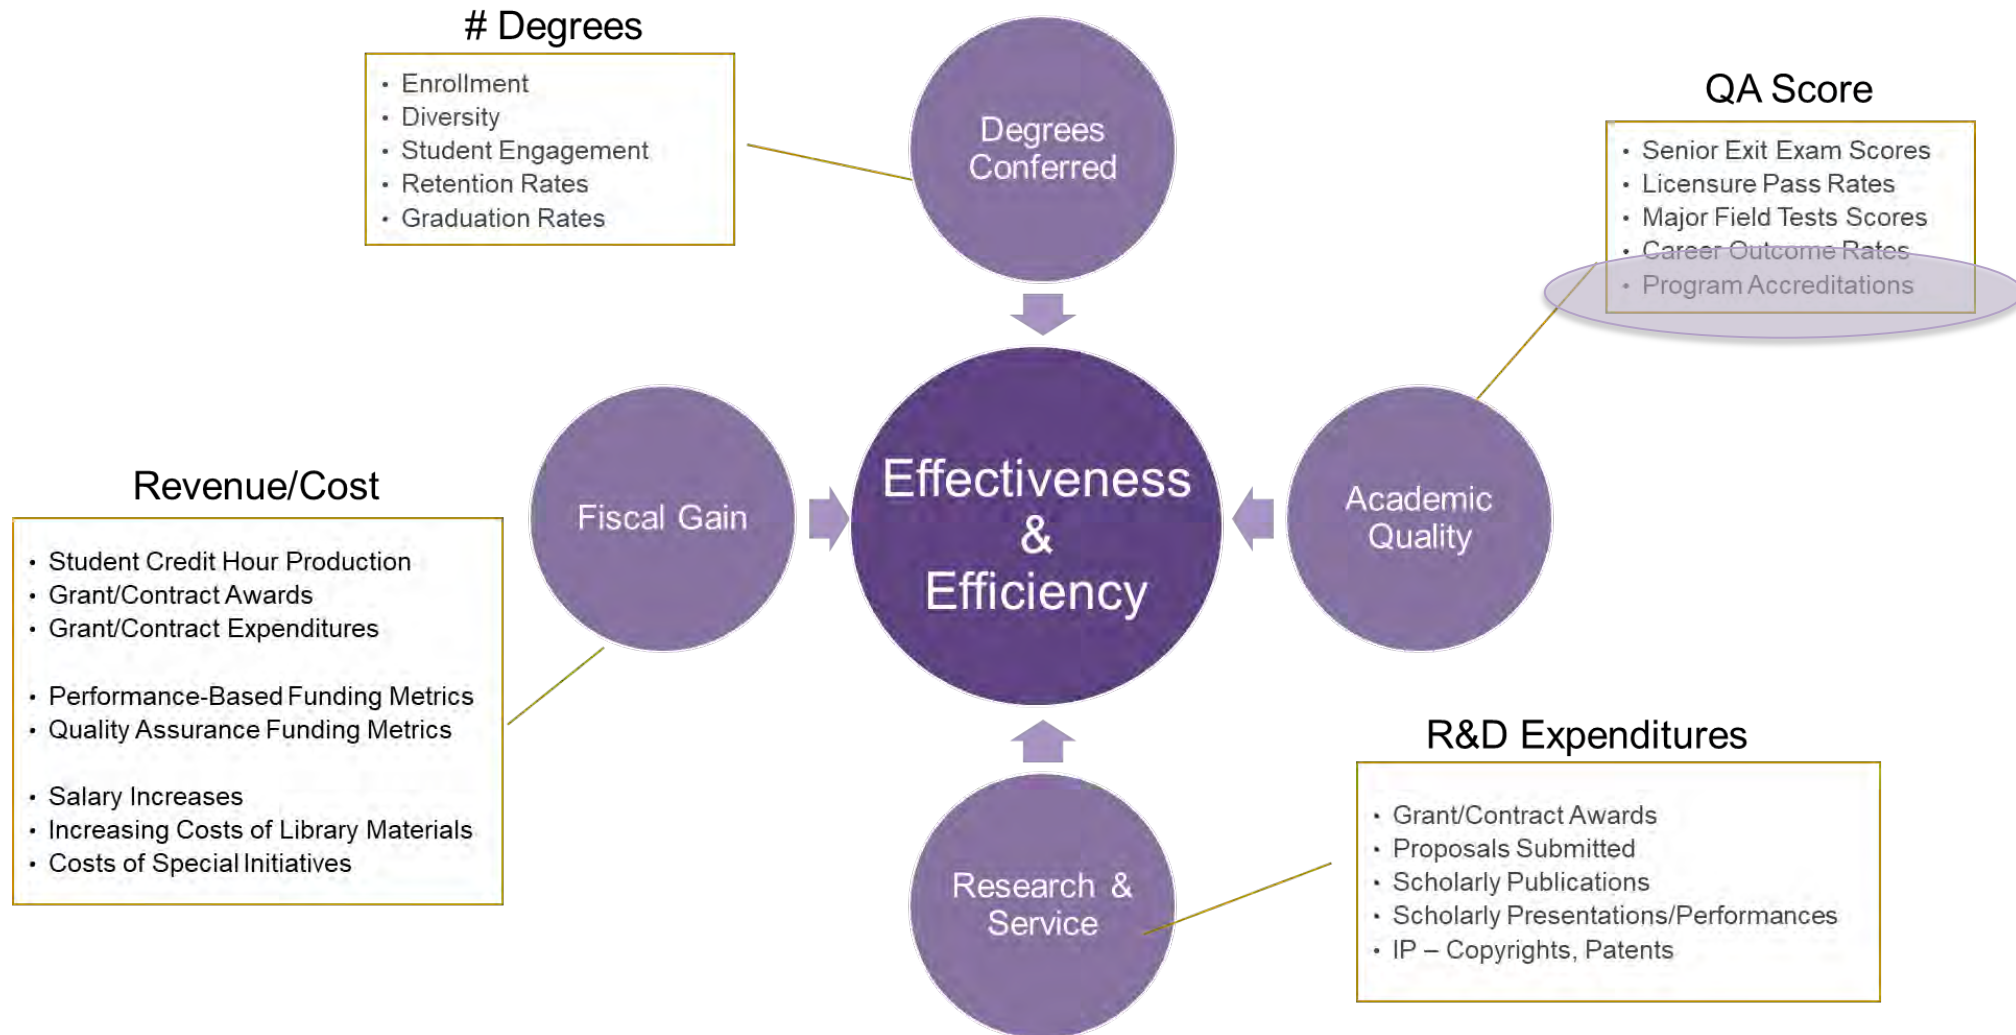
# Degrees

- Enrollment
- Diversity
- Student Engagement
- Retention Rates
- Graduation Rates

Degrees Conferred

QA Score

- Senior Exit Exam Scores
- Licensure Pass Rates
- Major Field Tests Scores
- Career Outcome Rates
- Program Accreditations

Revenue/Cost

- Student Credit Hour Production
- Grant/Contract Awards
- Grant/Contract Expenditures

- Performance-Based Funding Metrics
- Quality Assurance Funding Metrics

- Salary Increases
- Increasing Costs of Library Materials
- Costs of Special Initiatives

Fiscal Gain

Effectiveness & Efficiency

Academic Quality

R&D Expenditures

- Grant/Contract Awards
- Proposals Submitted
- Scholarly Publications
- Scholarly Presentations/Performances
- IP – Copyrights, Patents

Research & Service